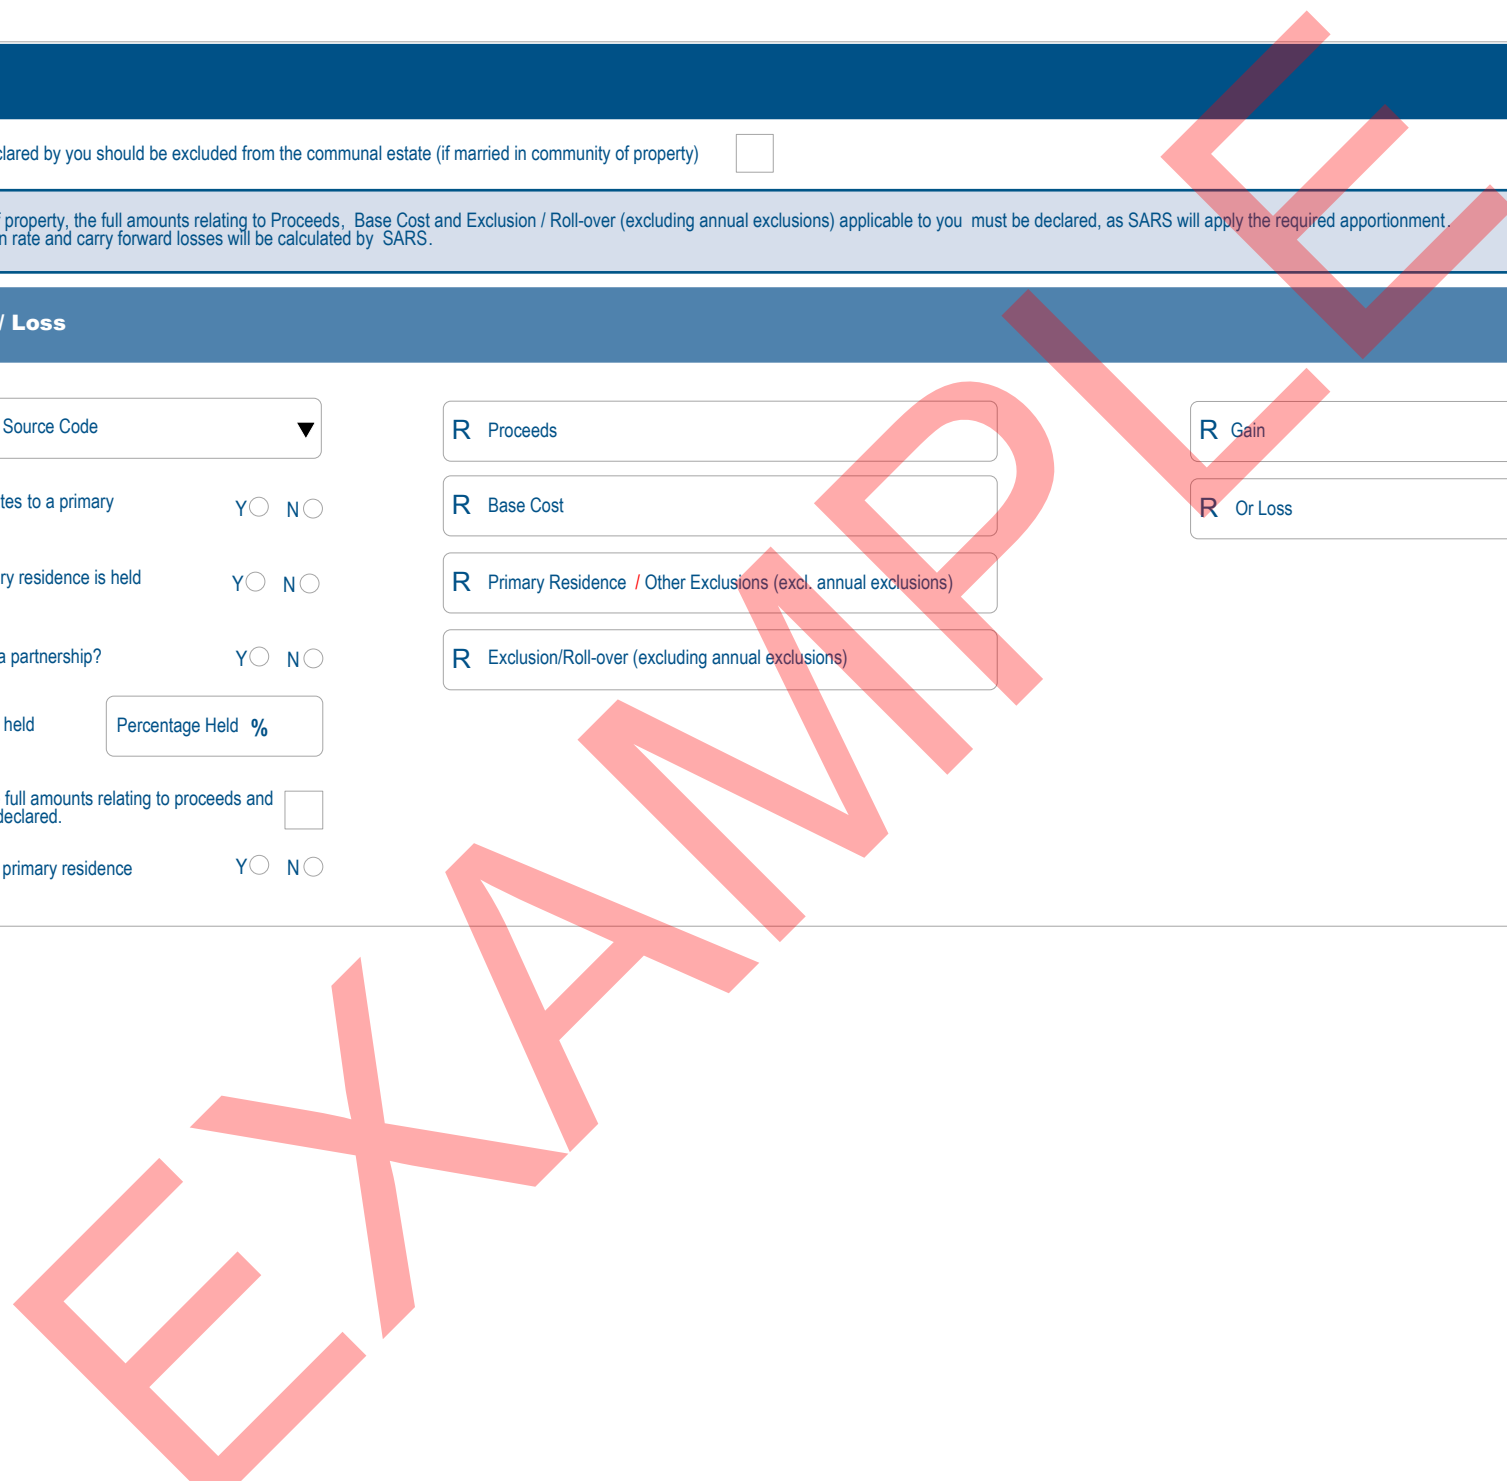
clared by you should be excluded from the communal estate (if married in community of property)

f property, the full amounts relating to Proceeds, Base Cost and Exclusion / Roll-over (excluding annual exclusions) applicable to you must be declared, as SARS will apply the required apportionment. n rate and carry forward losses will be calculated by SARS.

/ Loss

Source Code

tes to a primary Y N

ry residence is held Y N

a partnership? Y N

held

Percentage Held %

full amounts relating to proceeds and declared.

primary residence Y N

R Proceeds

R Base Cost

R Primary Residence / Other Exclusions (excl. annual exclusions)

R Exclusion/Roll-over (excluding annual exclusions)

R Gain

R Or Loss

EXAMPLE